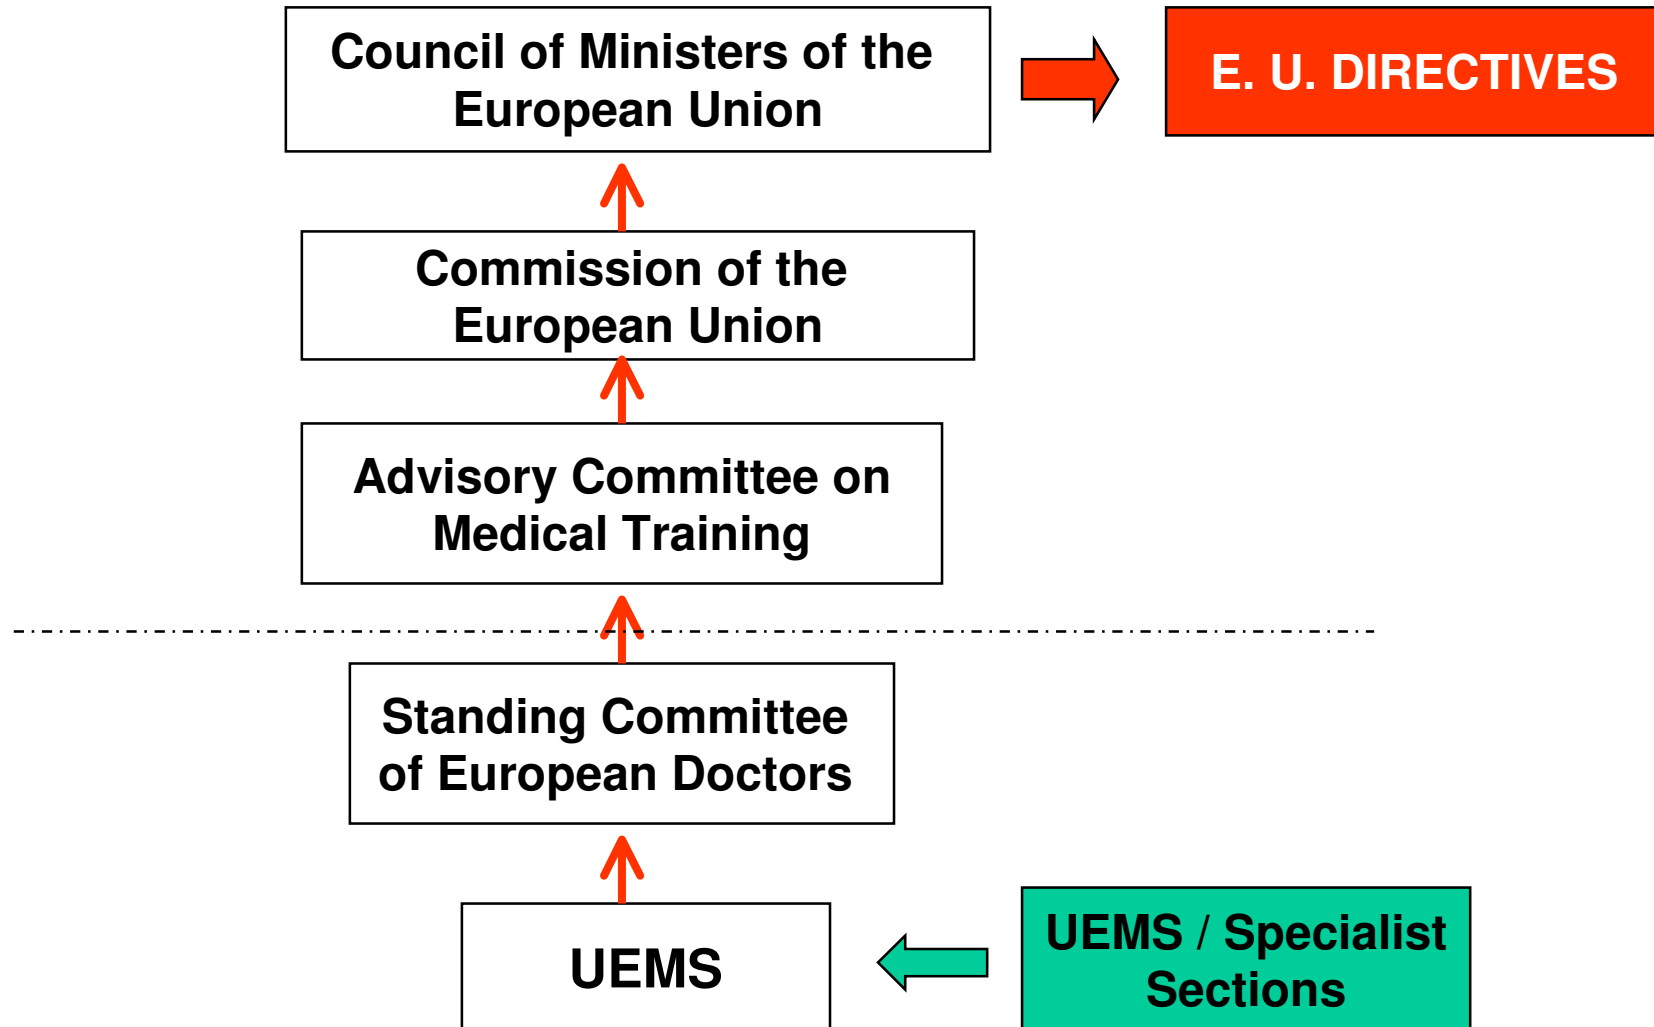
Council of Ministers of the European Union

E. U. DIRECTIVES

Commission of the European Union

Advisory Committee on Medical Training

Standing Committee of European Doctors

UEMS

UEMS / Specialist Sections